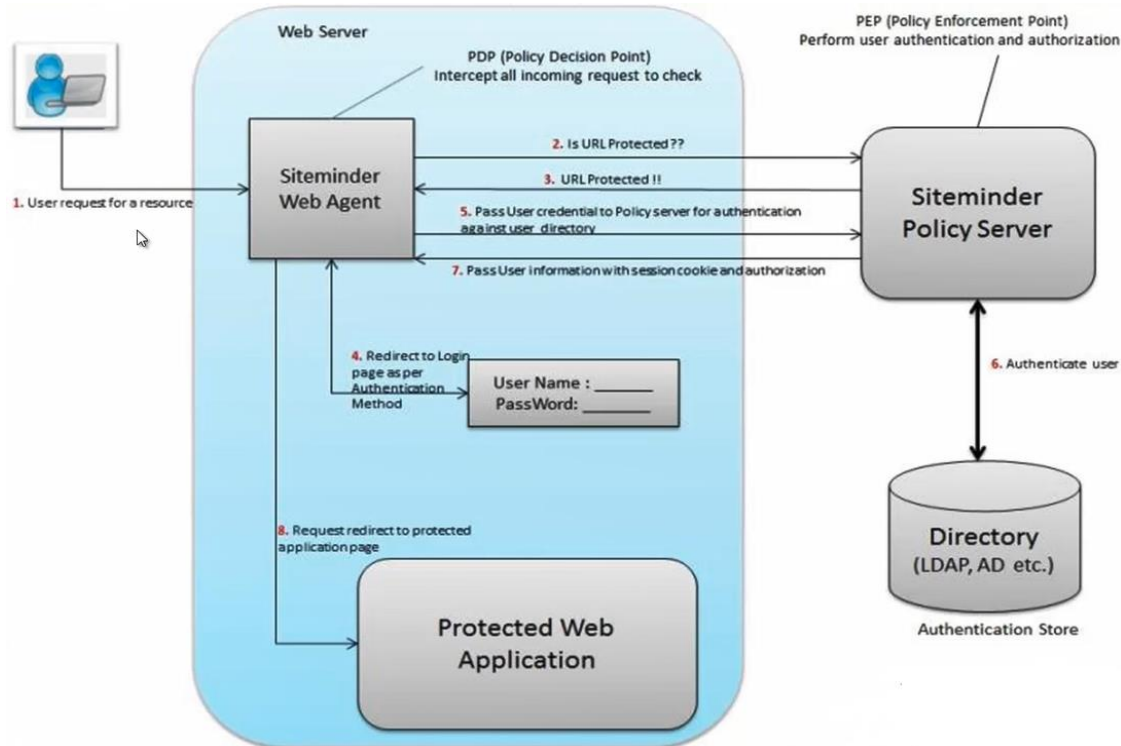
Web Server

PDP (Policy Decision Point)
Intercept all incoming request to check

PEP (Policy Enforcement Point)
Perform user authentication and authorization

1. User request for a resource

Siteminder Web Agent

2. Is URL Protected ??

3. URL Protected !!

5. Pass User credential to Policy server for authentication against user directory

7. Pass User information with session cookie and authorization

Siteminder Policy Server

4. Redirect to Login page as per Authentication Method

User Name : ______
PassWord: _______

6. Authenticate user

Directory
(LDAP, AD etc.)

Authentication Store

8. Request redirect to protected application page

Protected Web Application